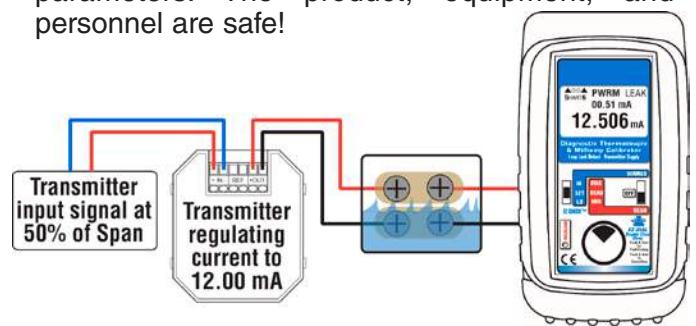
parameters. The product, equipment, and personnel are safe!

Transmitter input signal at 50% of Span

+IN- REF +OUT-

Transmitter regulating current to 12.00 mA

PWRM LEAK
00.51 mA
12.506 mA

Diagnostic Thermocouple & Millivolt Calibrator
Loop Leak Detect Transmitter Supply

CE